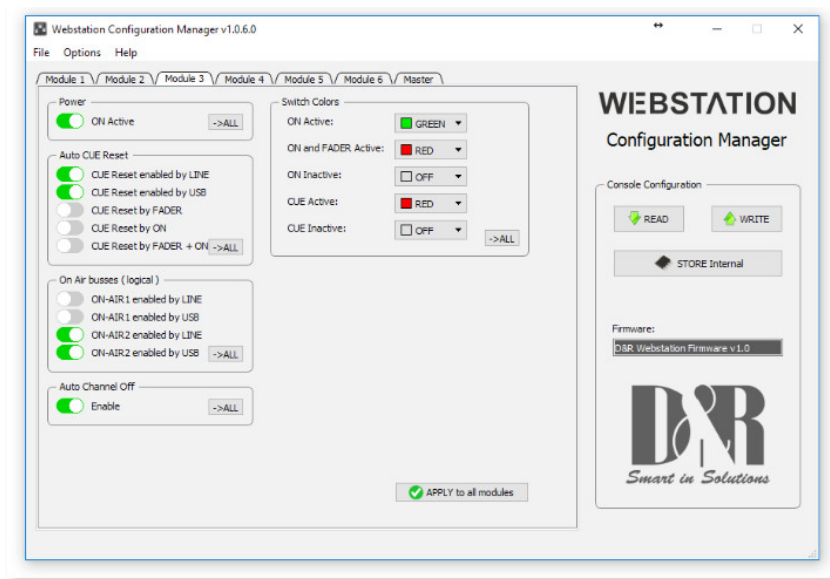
Webstation Configuration Manager v1.0.6.0

File Options Help

Module 1 Module 2 Module 3 Module 4 Module 5 Module 6 Master

Power
ON Active ->ALL

Auto CUE Reset
CUE Reset enabled by LINE
CUE Reset enabled by USB
CUE Reset by FADER
CUE Reset by ON
CUE Reset by FADER + ON ->ALL

On Air busses (logical)
ON-AIR1 enabled by LINE
ON-AIR1 enabled by USB
ON-AIR2 enabled by LINE
ON-AIR2 enabled by USB ->ALL

Auto Channel Off
Enable ->ALL

Switch Colors
ON Active: GREEN
ON and FADER Active: RED
ON Inactive: OFF
CUE Active: RED
CUE Inactive: OFF
->ALL

APPLY to all modules

WEBSTATION
Configuration Manager

Console Configuration
READ WRITE
STORE Internal

Firmware:
D&R Webstation Firmware v1.0

D&R
Smart in Solutions